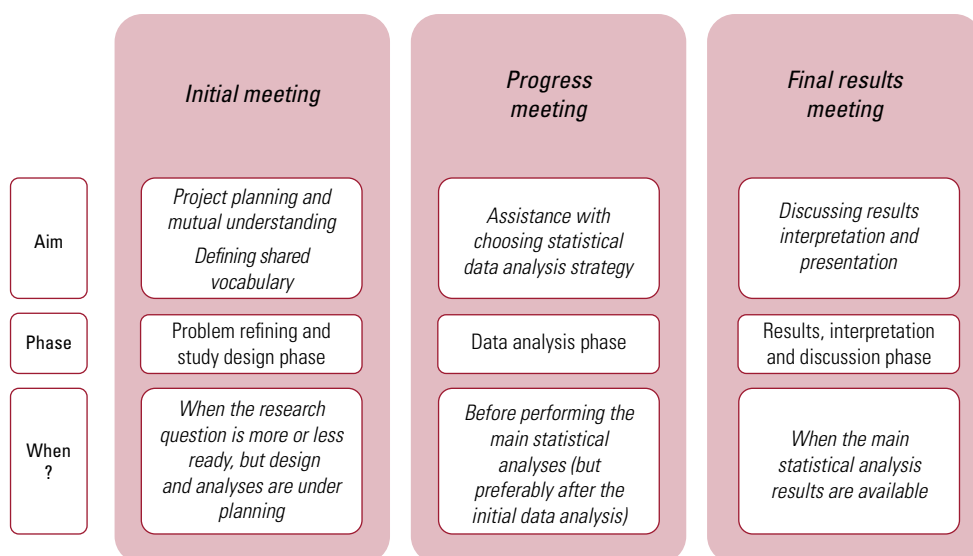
| | Initial meeting | Progress meeting | Final results meeting |
|---|---|---|---|
| Aim | Project planning and mutual understanding<br>Defining shared vocabulary | Assistance with choosing statistical data analysis strategy | Discussing results interpretation and presentation |
| Phase | Problem refining and study design phase | Data analysis phase | Results, interpretation and discussion phase |
| When ? | When the research question is more or less ready, but design and analyses are under planning | Before performing the main statistical analyses (but preferably after the initial data analysis) | When the main statistical analysis results are available |